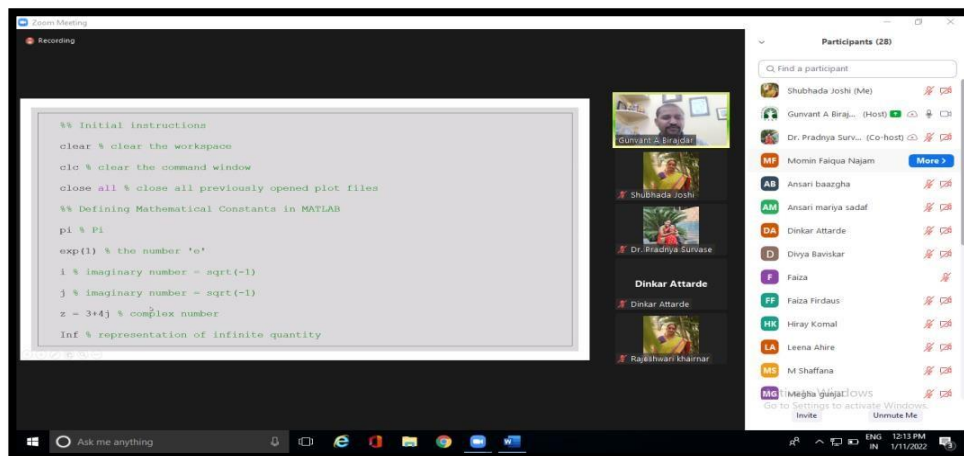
Zoom Meeting

Recording

%% Initial instructions

clear % clear the workspace

clc % clear the command window

close all % close all previously opened plot files

%% Defining Mathematical Constants in MATLAB

pi % Pi

exp(1) % the number 'e'

i % imaginary number = sqrt(-1)

j % imaginary number = sqrt(-1)

z = 3+4j % complex number

Inf % representation of infinite quantity

Gunvant A Birajdar

Shubhada Joshi

Dr. Pradnya Survase

Dinkar Attarde

Dinkar Attarde

Rajeshwari khairnar

Participants (28)

Find a participant

Shubhada Joshi (Me)

Gunvant A Biraj... (Host)

Dr. Pradnya Surv... (Co-host)

MF Momin Faiqua Najam More >

AB Ansari baazgha

AM Ansari mariya sadaf

DA Dinkar Attarde

D Divya Baviskar

F Faiza

FF Faiza Firdaus

HK Hiray Komal

LA Leena Ahire

MS M Shaffana

MG Megha gunjal

Activate Windows
Go to Settings to activate Windows.

Invite Unmute Me

Ask me anything

ENG IN 12:13 PM 1/11/2022